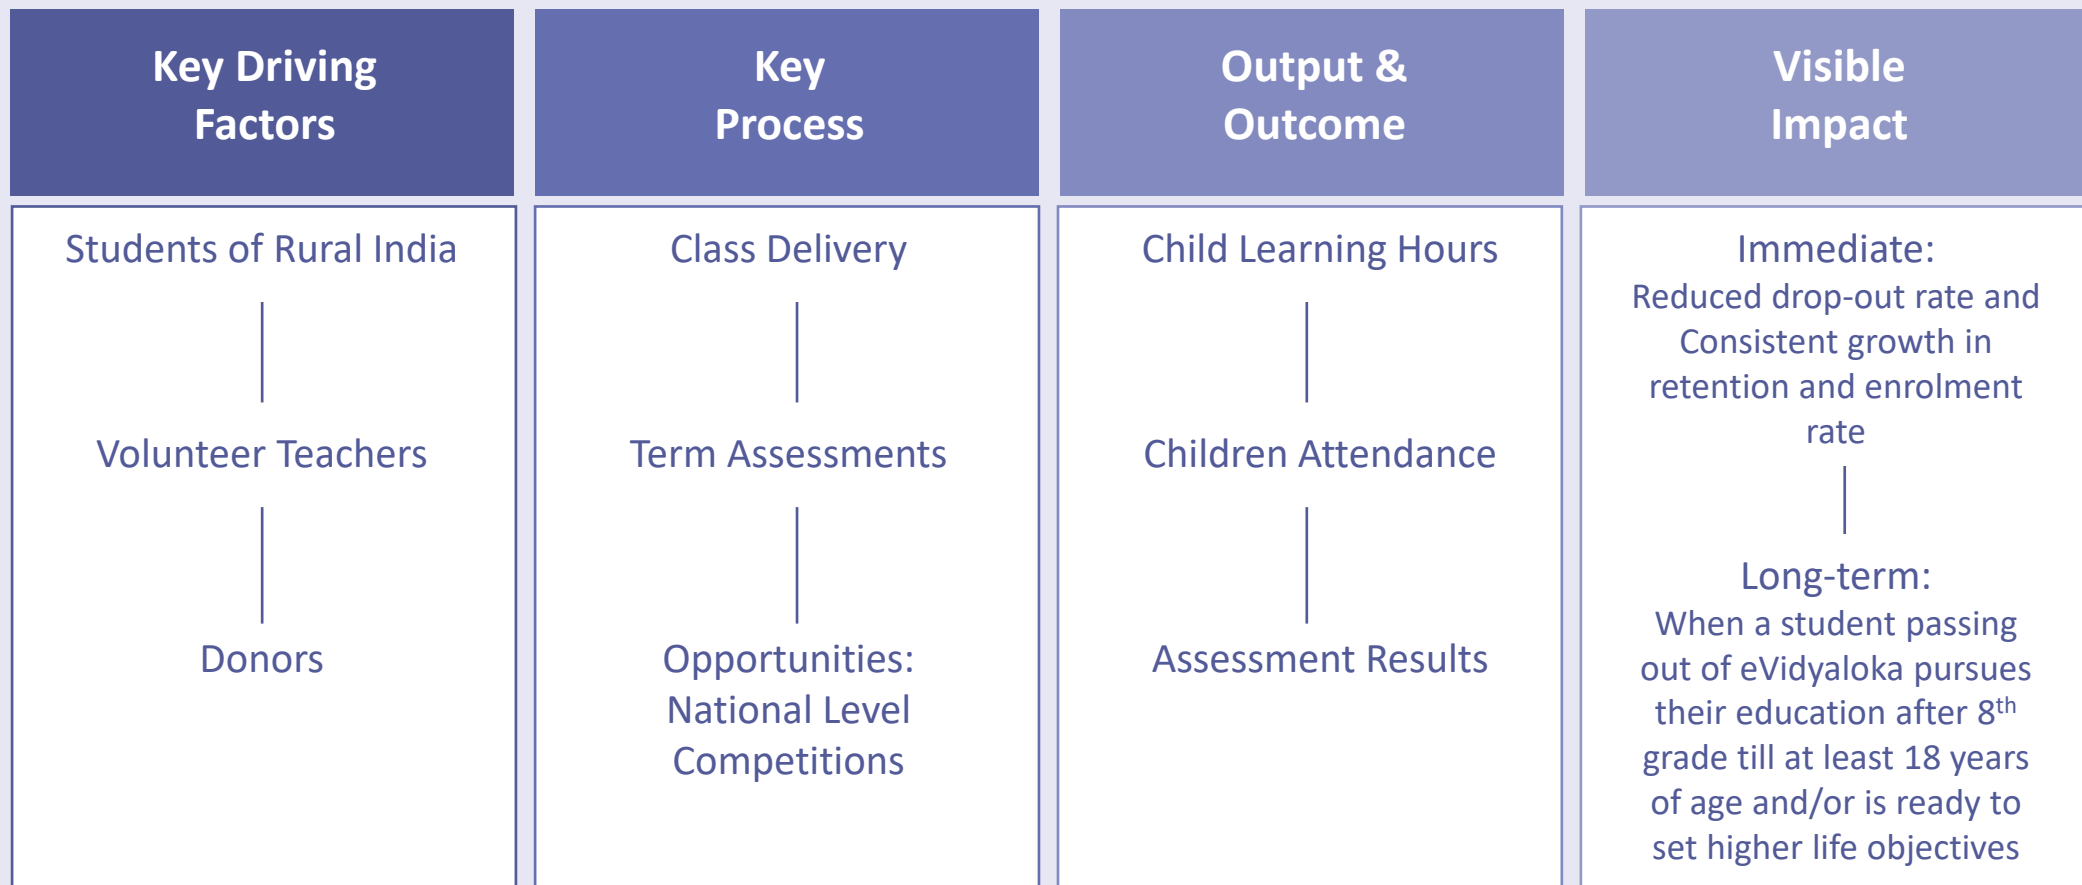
| Key Driving Factors | Key Process | Output & Outcome | Visible Impact |
|---|---|---|---|
| Students of Rural India | Class Delivery | Child Learning Hours | Immediate: Reduced drop-out rate and Consistent growth in retention and enrolment rate |
| Volunteer Teachers | Term Assessments | Children Attendance | Long-term: When a student passing out of eVidyaloka pursues their education after 8$^{th}$ grade till at least 18 years of age and/or is ready to set higher life objectives |
| Donors | Opportunities: National Level Competitions | Assessment Results | |